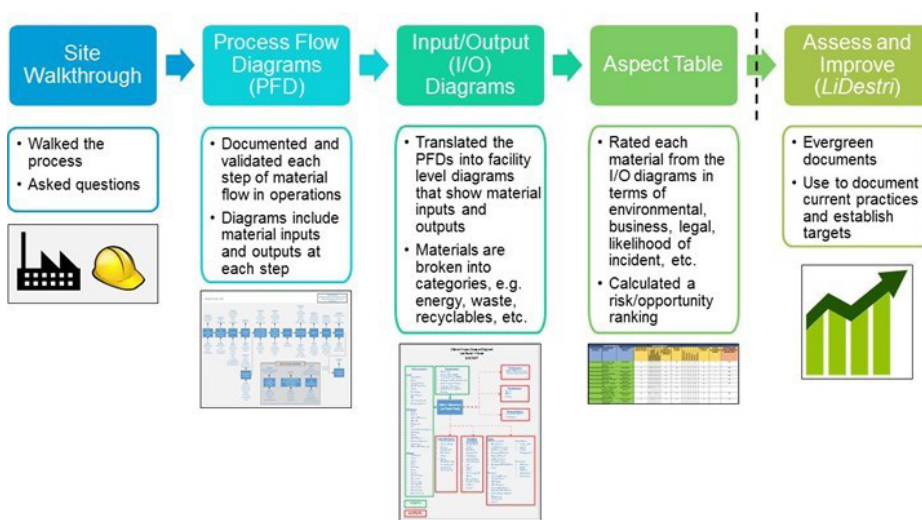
Site Walkthrough

• Walked the process
• Asked questions

Process Flow Diagrams (PFD)

• Documented and validated each step of material flow in operations
• Diagrams include material inputs and outputs at each step

Input/Output (I/O) Diagrams

• Translated the PFDs into facility level diagrams that show material inputs and outputs
• Materials are broken into categories, e.g. energy, waste, recyclables, etc.

Aspect Table

• Rated each material from the I/O diagrams in terms of environmental, business, legal, likelihood of incident, etc.
• Calculated a risk/opportunity ranking

Assess and Improve (*LiDestri*)

• Evergreen documents
• Use to document current practices and establish targets